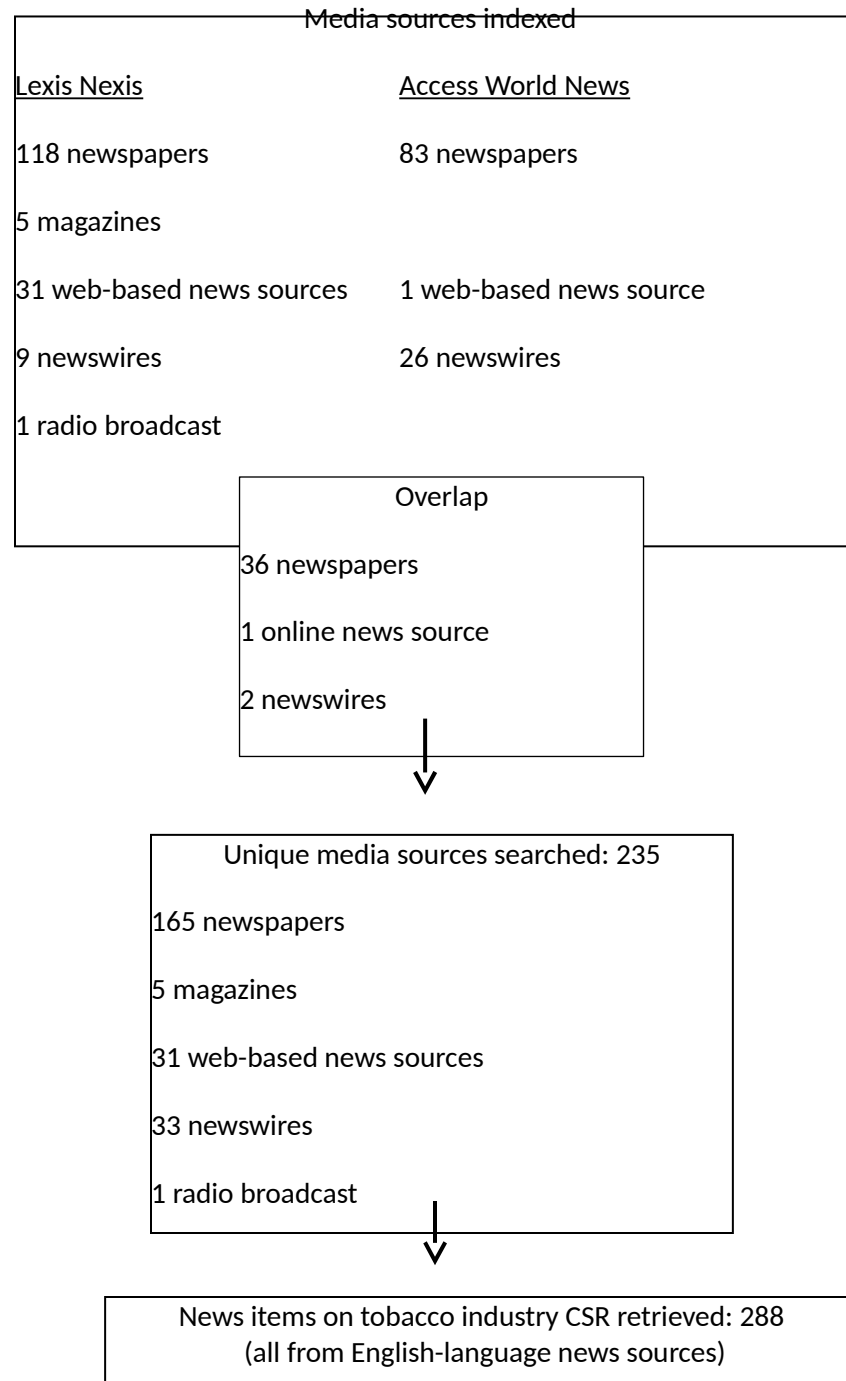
Media sources indexed

Lexis Nexis

118 newspapers

5 magazines

31 web-based news sources

9 newswires

1 radio broadcast

Access World News

83 newspapers

1 web-based news source

26 newswires

Overlap

36 newspapers

1 online news source

2 newswires

Unique media sources searched: 235

165 newspapers

5 magazines

31 web-based news sources

33 newswires

1 radio broadcast

News items on tobacco industry CSR retrieved: 288
(all from English-language news sources)